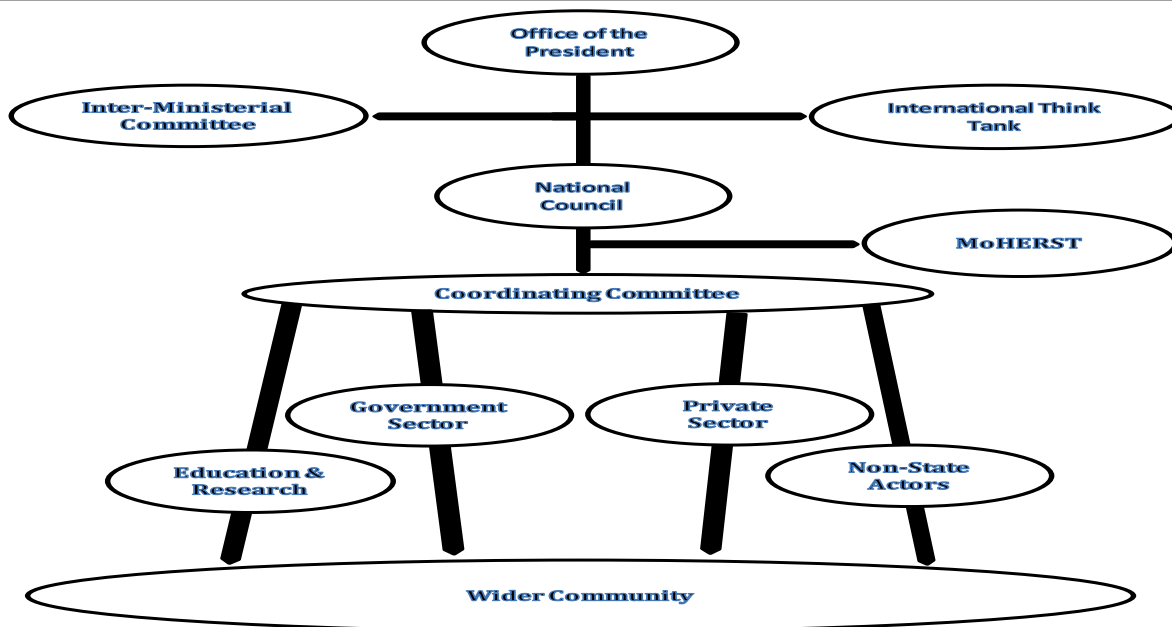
Office of the President

Inter-Ministerial Committee

International Think Tank

National Council

MoHERST

Coordinating Committee

Government Sector

Private Sector

Education & Research

Non-State Actors

Wider Community